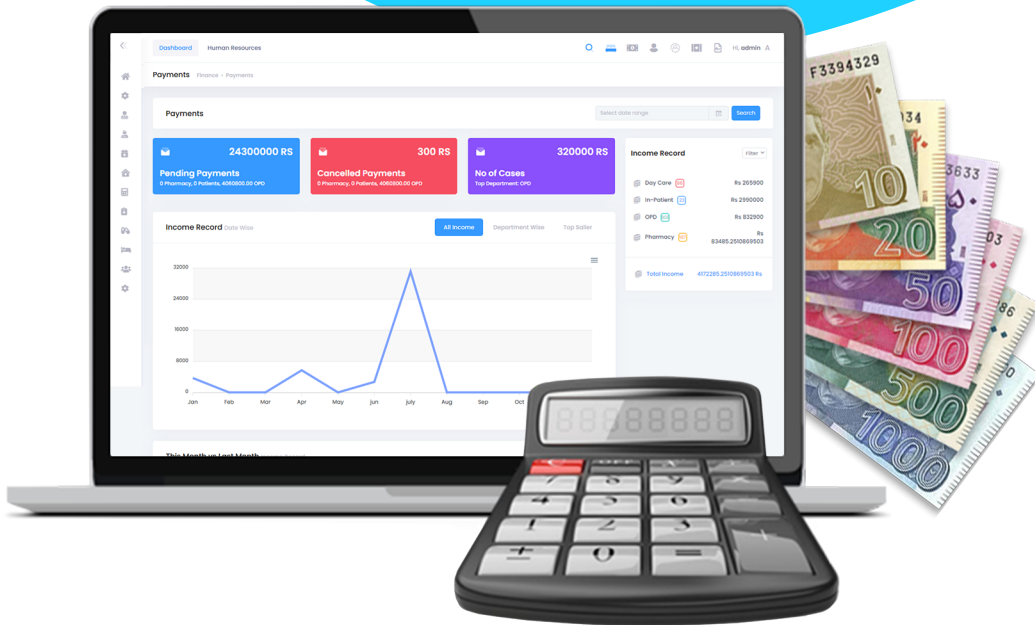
Dashboard Human Resources

Hi, admin A

Payments Finance - Payments

Payments

Select date range

Search

24300000 RS
Pending Payments
0 Pharmacy, 0 Patients, 4060800.00 OPD

300 RS
Cancelled Payments
0 Pharmacy, 0 Patients, 4060800.00 OPD

320000 RS
No of Cases
Top Department: OPD

Income Record

Filter

Day Care Rs 265900
In-Patient Rs 2990000
OPD Rs 832900
Pharmacy Rs 83485.2510869503

Total Income 4172285.2510869503 Rs

Income Record Date Wise

All Income Department Wise Top Seller

32000
24000
16000
8000
0

Jan Feb Mar Apr May Jun July Aug Sep Oct

This Month vs Last Month

F3394329

10
20
50
100
500
1000